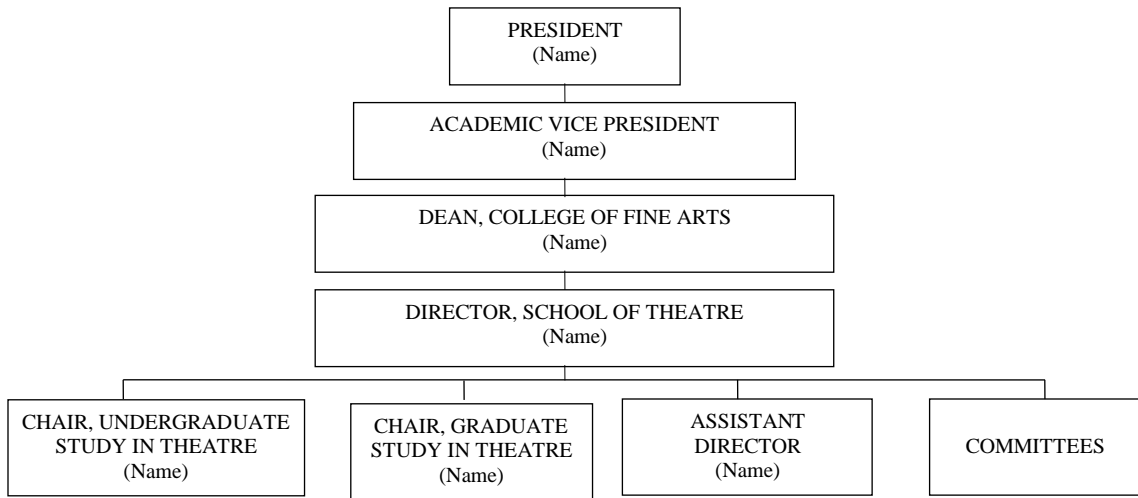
PRESIDENT
(Name)

ACADEMIC VICE PRESIDENT
(Name)

DEAN, COLLEGE OF FINE ARTS
(Name)

DIRECTOR, SCHOOL OF THEATRE
(Name)

CHAIR, UNDERGRADUATE STUDY IN THEATRE
(Name)

CHAIR, GRADUATE STUDY IN THEATRE
(Name)

ASSISTANT DIRECTOR
(Name)

COMMITTEES